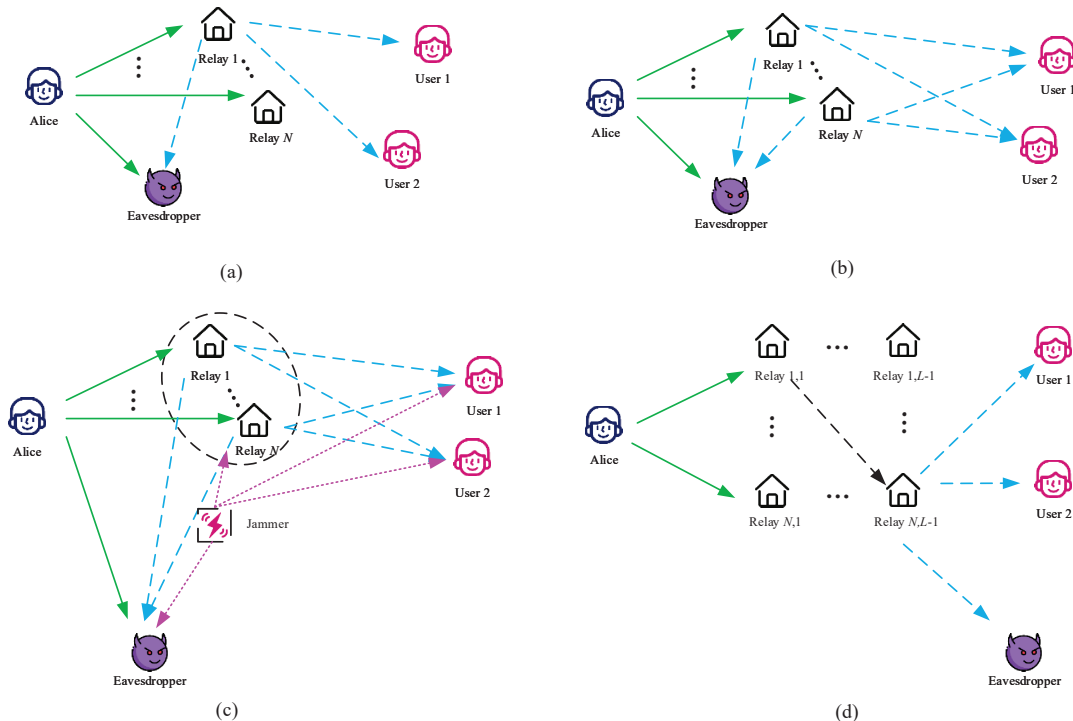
Relay 1
Relay $N$
Alice
User 1
User 2
Eavesdropper
(a)

Relay 1
Relay $N$
Alice
User 1
User 2
Eavesdropper
(b)

Relay 1
Relay $N$
Alice
User 1
User 2
Jammer
Eavesdropper
(c)

Relay 1,1
Relay 1,$L$-1
Relay $N$,1
Relay $N$,$L$-1
Alice
User 1
User 2
Eavesdropper
(d)